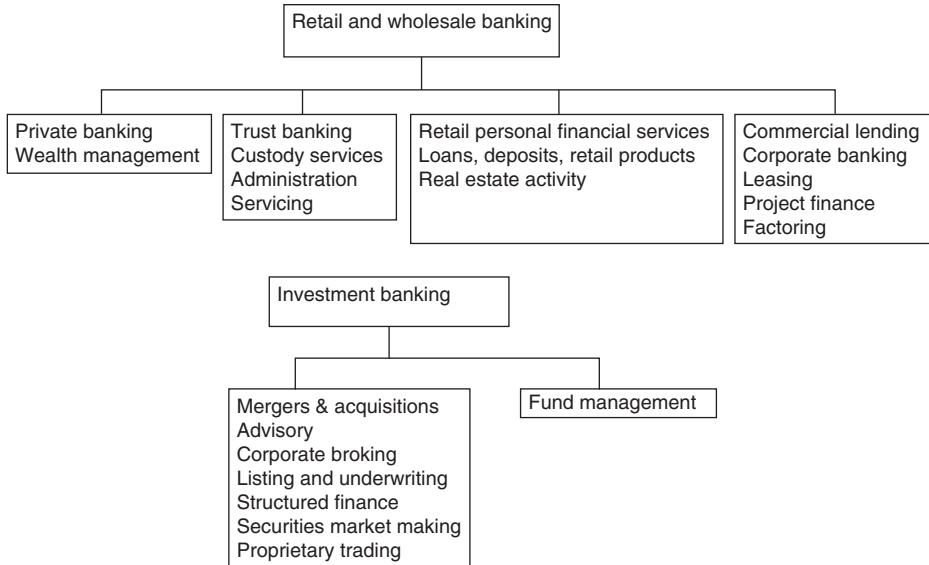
Retail and wholesale banking

Private banking
Wealth management

Trust banking
Custody services
Administration
Servicing

Retail personal financial services
Loans, deposits, retail products
Real estate activity

Commercial lending
Corporate banking
Leasing
Project finance
Factoring

Investment banking

Mergers & acquisitions
Advisory
Corporate broking
Listing and underwriting
Structured finance
Securities market making
Proprietary trading

Fund management